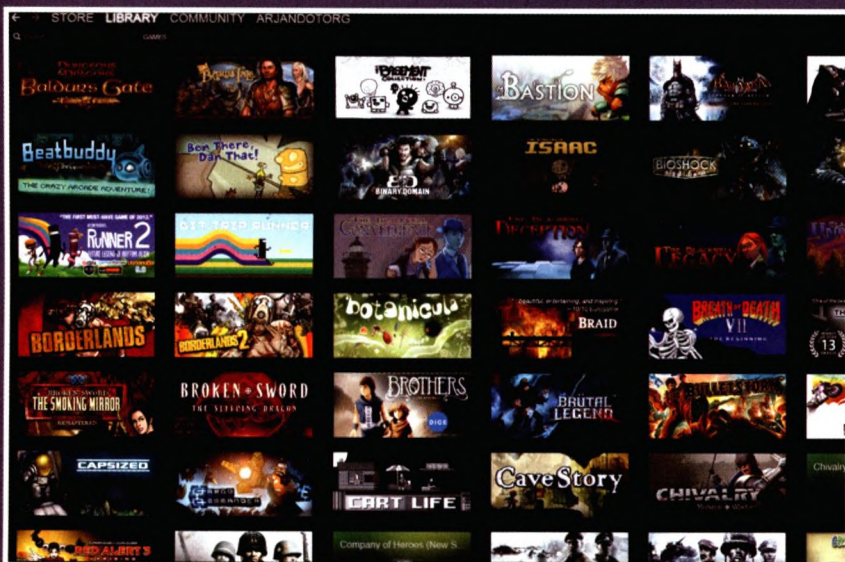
STORE LIBRARY COMMUNITY ARJANDOTORG

GAMES

Dungeons & Dragons Baldur's Gate

The Basement Collection

Bastion

Batman Arkham

Beatbuddy The Crazy Arcade Adventure!

Ben There, Dan That!

Binary Domain

Isaac

BioShock

"The first must-have game of 2013" Runner 2

Bit.Trip Runner

Deception

Legacy

Borderlands

Borderlands 2

botanicula

beautiful, entertaining, and inspiring Braid

Breath of Death VII The Beginning

13

Broken Sword The Smoking Mirror Remastered

Broken Sword The Sleeping Dragon

Brothers

Brutal Legend

Bulletstorm

Capsized

Cart Life

Cave Story

Chivalry

Chivalry

Red Alert 3

Company of Heroes (New S